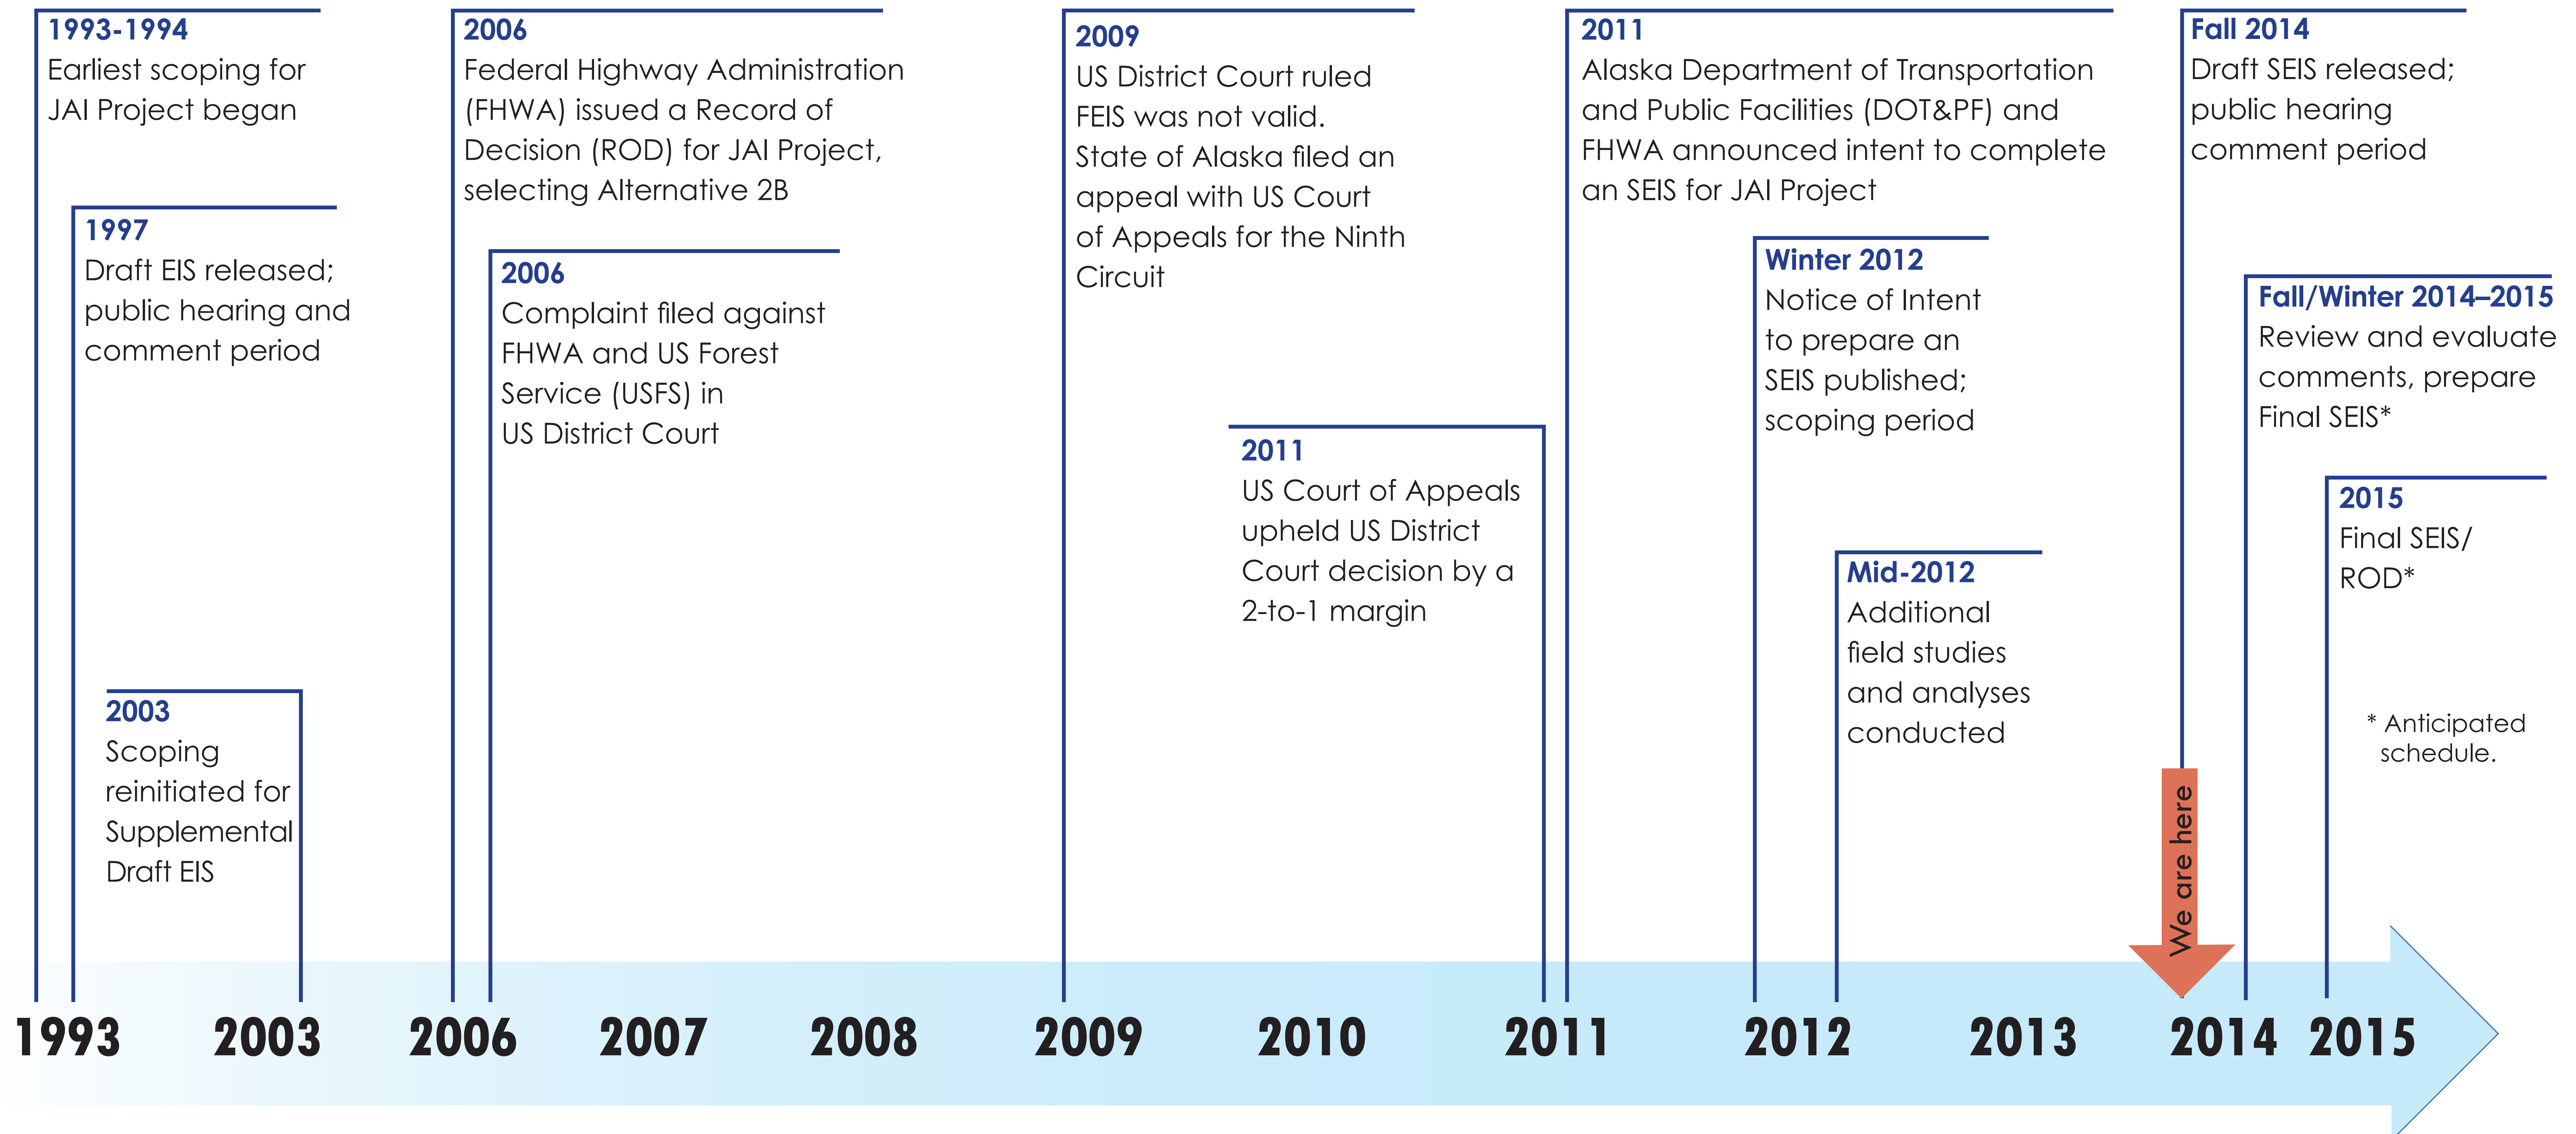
1993-1994
Earliest scoping for JAI Project began

1997
Draft EIS released; public hearing and comment period

2003
Scoping reinitiated for Supplemental Draft EIS

2006
Federal Highway Administration (FHWA) issued a Record of Decision (ROD) for JAI Project, selecting Alternative 2B

2006
Complaint filed against FHWA and US Forest Service (USFS) in US District Court

2009
US District Court ruled FEIS was not valid. State of Alaska filed an appeal with US Court of Appeals for the Ninth Circuit

2011
US Court of Appeals upheld US District Court decision by a 2-to-1 margin

2011
Alaska Department of Transportation and Public Facilities (DOT&PF) and FHWA announced intent to complete an SEIS for JAI Project

Winter 2012
Notice of Intent to prepare an SEIS published; scoping period

Mid-2012
Additional field studies and analyses conducted

Fall 2014
Draft SEIS released; public hearing comment period

Fall/Winter 2014–2015
Review and evaluate comments, prepare Final SEIS*

2015
Final SEIS/ ROD*

* Anticipated schedule.

We are here

1993 2003 2006 2007 2008 2009 2010 2011 2012 2013 2014 2015